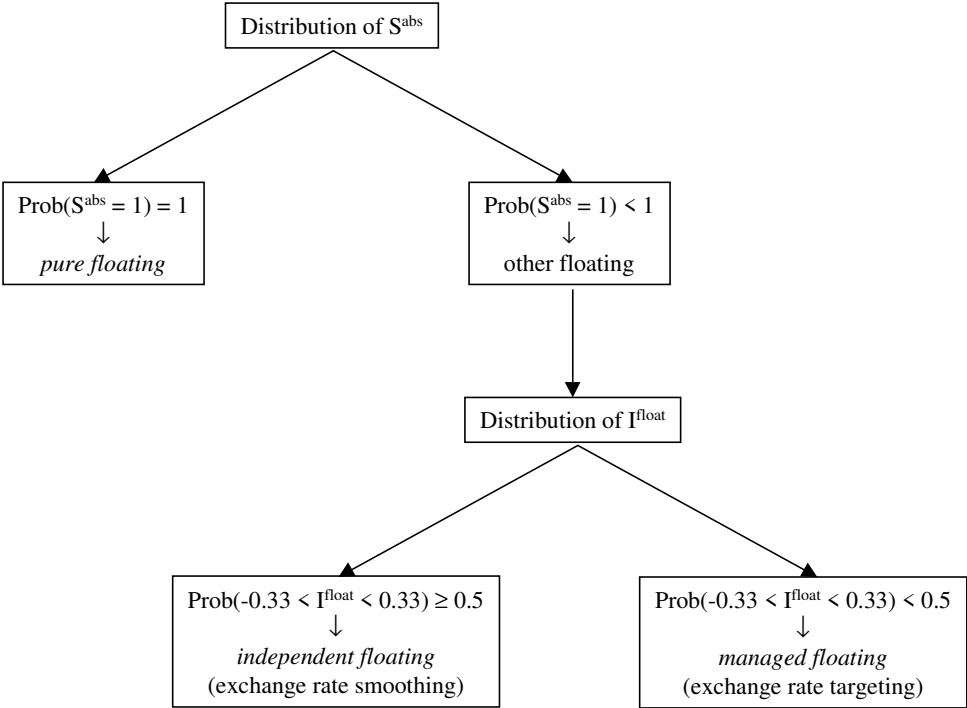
Distribution of $S^{abs}$

Prob($S^{abs}$ = 1) = 1
↓
*pure floating*

Prob($S^{abs}$ = 1) < 1
↓
other floating

Distribution of $I^{float}$

Prob(-0.33 < $I^{float}$ < 0.33) ≥ 0.5
↓
*independent floating*
(exchange rate smoothing)

Prob(-0.33 < $I^{float}$ < 0.33) < 0.5
↓
*managed floating*
(exchange rate targeting)